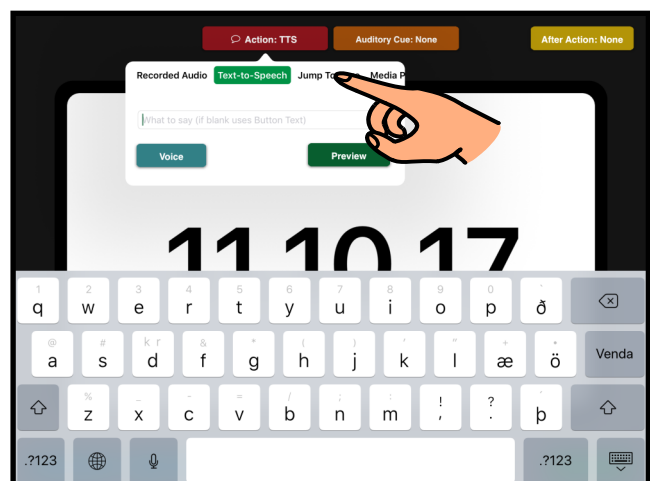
Action: TTS
Auditory Cue: None
After Action: None

Recorded Audio
Text-to-Speech
Jump To
Media P

What to say (if blank uses Button Text)

Voice
Preview

11 10 17

1 q 2 w 3 e 4 r 5 t 6 y 7 u 8 i 9 o 0 p ð
@ a # s kr d & f * g ( h ) j ' k " l æ ö
Venda
% z - x + c = v / b ; n : m ! ! ? .
þ
.?123
.?123